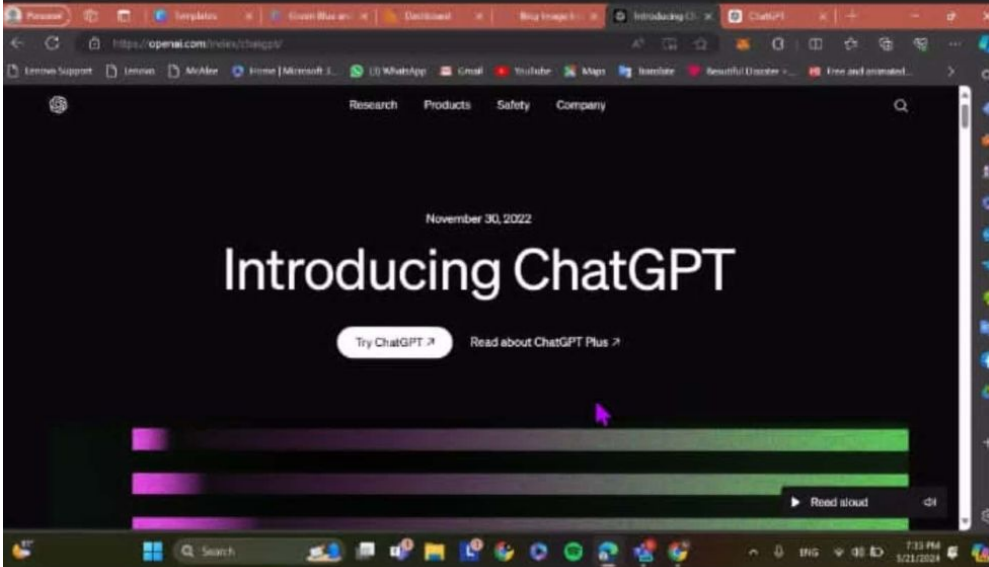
Personal | Templates | Green Blue and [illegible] | Dashboard | Blog Image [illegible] | Introducing Ch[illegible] | ChatGPT

https://openai.com/index/chatgpt/

Lenovo Support | Lenovo | McAfee | Home | Microsoft 3... | (3) WhatsApp | Gmail | YouTube | Maps | Translate | Beautiful Disaster -... | Free and animated...

Research Products Safety Company

November 30, 2022

Introducing ChatGPT

Try ChatGPT ↗

Read about ChatGPT Plus ↗

Read aloud

Search

ENG

7:33 PM
5/21/2024